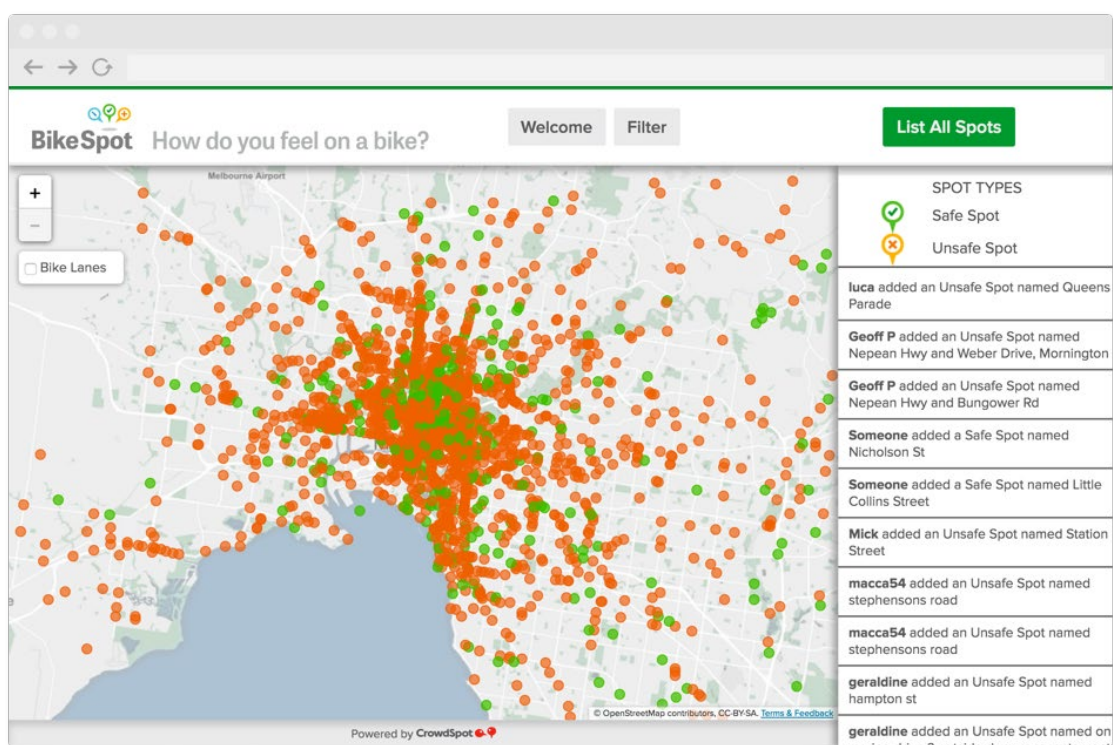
BikeSpot How do you feel on a bike?

Welcome Filter

List All Spots

+
−

Bike Lanes

Melbourne Airport

SPOT TYPES
Safe Spot
Unsafe Spot

luca added an Unsafe Spot named Queens Parade

Geoff P added an Unsafe Spot named Nepean Hwy and Weber Drive, Mornington

Geoff P added an Unsafe Spot named Nepean Hwy and Bungower Rd

Someone added a Safe Spot named Nicholson St

Someone added a Safe Spot named Little Collins Street

Mick added an Unsafe Spot named Station Street

macca54 added an Unsafe Spot named stephensons road

macca54 added an Unsafe Spot named stephensons road

geraldine added an Unsafe Spot named hampton st

geraldine added an Unsafe Spot named on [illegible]

© OpenStreetMap contributors, CC-BY-SA. Terms & Feedback

Powered by CrowdSpot